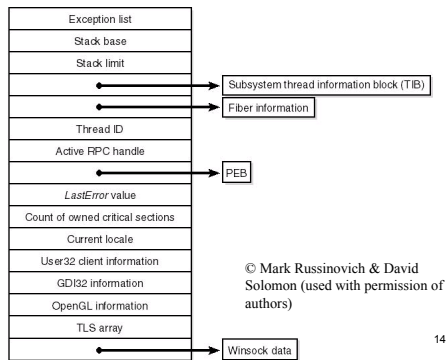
Exception list

Stack base

Stack limit

Subsystem thread information block (TIB)

Fiber information

Thread ID

Active RPC handle

PEB

*LastError* value

Count of owned critical sections

Current locale

User32 client information

GDI32 information

OpenGL information

TLS array

Winsock data

© Mark Russinovich & David Solomon (used with permission of authors)

14